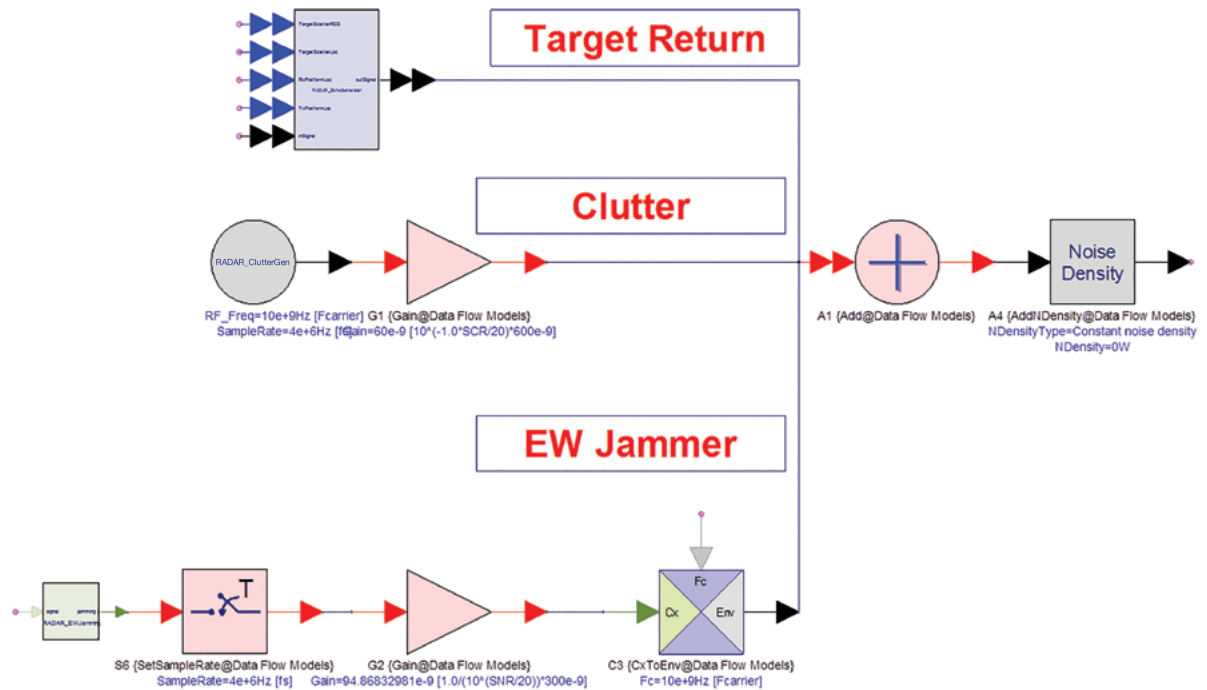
Target Return

TargetScatterRCS
TargetScatterLoc
RxPlatformLoc
RADAR_EchoGenerator
outSignal
TxPlatformLoc
inSignal

Clutter

RADAR_ClutterGen

RF_Freq=10e+9Hz [Fcarrier]
SampleRate=4e+6Hz [fs]

G1 {Gain@Data Flow Models}
Gain=60e-9 [10^(-1.0*SCR/20)*600e-9]

A1 {Add@Data Flow Models}

Noise Density

A4 {AddNDensity@Data Flow Models}
NDensityType=Constant noise density
NDensity=0W

EW Jammer

signal jamming
RADAR_EWJamming

S6 {SetSampleRate@Data Flow Models}
SampleRate=4e+6Hz [fs]

G2 {Gain@Data Flow Models}
Gain=94.86832981e-9 [1.0/(10^(SNR/20))*300e-9]

Fc
Cx
Env

C3 {CxToEnv@Data Flow Models}
Fc=10e+9Hz [Fcarrier]